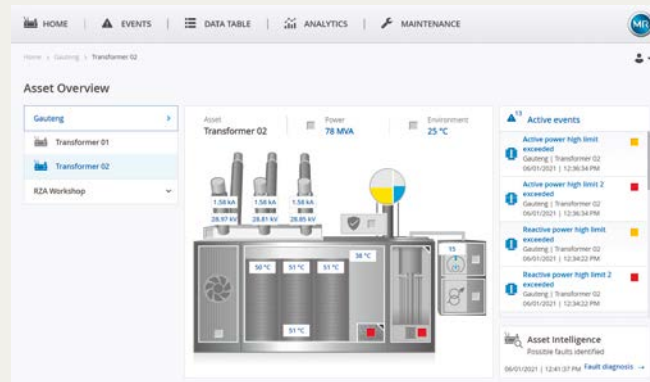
HOME | EVENTS | DATA TABLE | ANALYTICS | MAINTENANCE

MR

Home > Gauteng > Transformer 02

Asset Overview

Gauteng

Transformer 01

Transformer 02

RZA Workshop

Asset
Transformer 02

Power
78 MVA

Environment
25 °C

1.58 kA
28.97 kV

1.58 kA
28.81 kV

1.58 kA
28.85 kV

50 °C

51 °C

51 °C

38 °C

51 °C

15

13 Active events

Active power high limit exceeded
Gauteng | Transformer 02
06/01/2021 | 12:36:34 PM

Active power high limit 2 exceeded
Gauteng | Transformer 02
06/01/2021 | 12:36:34 PM

Reactive power high limit exceeded
Gauteng | Transformer 02
06/01/2021 | 12:34:22 PM

Reactive power high limit 2 exceeded
Gauteng | Transformer 02
06/01/2021 | 12:34:22 PM

Asset Intelligence
Possible faults identified

06/01/2021 | 12:41:37 PM Fault diagnosis →